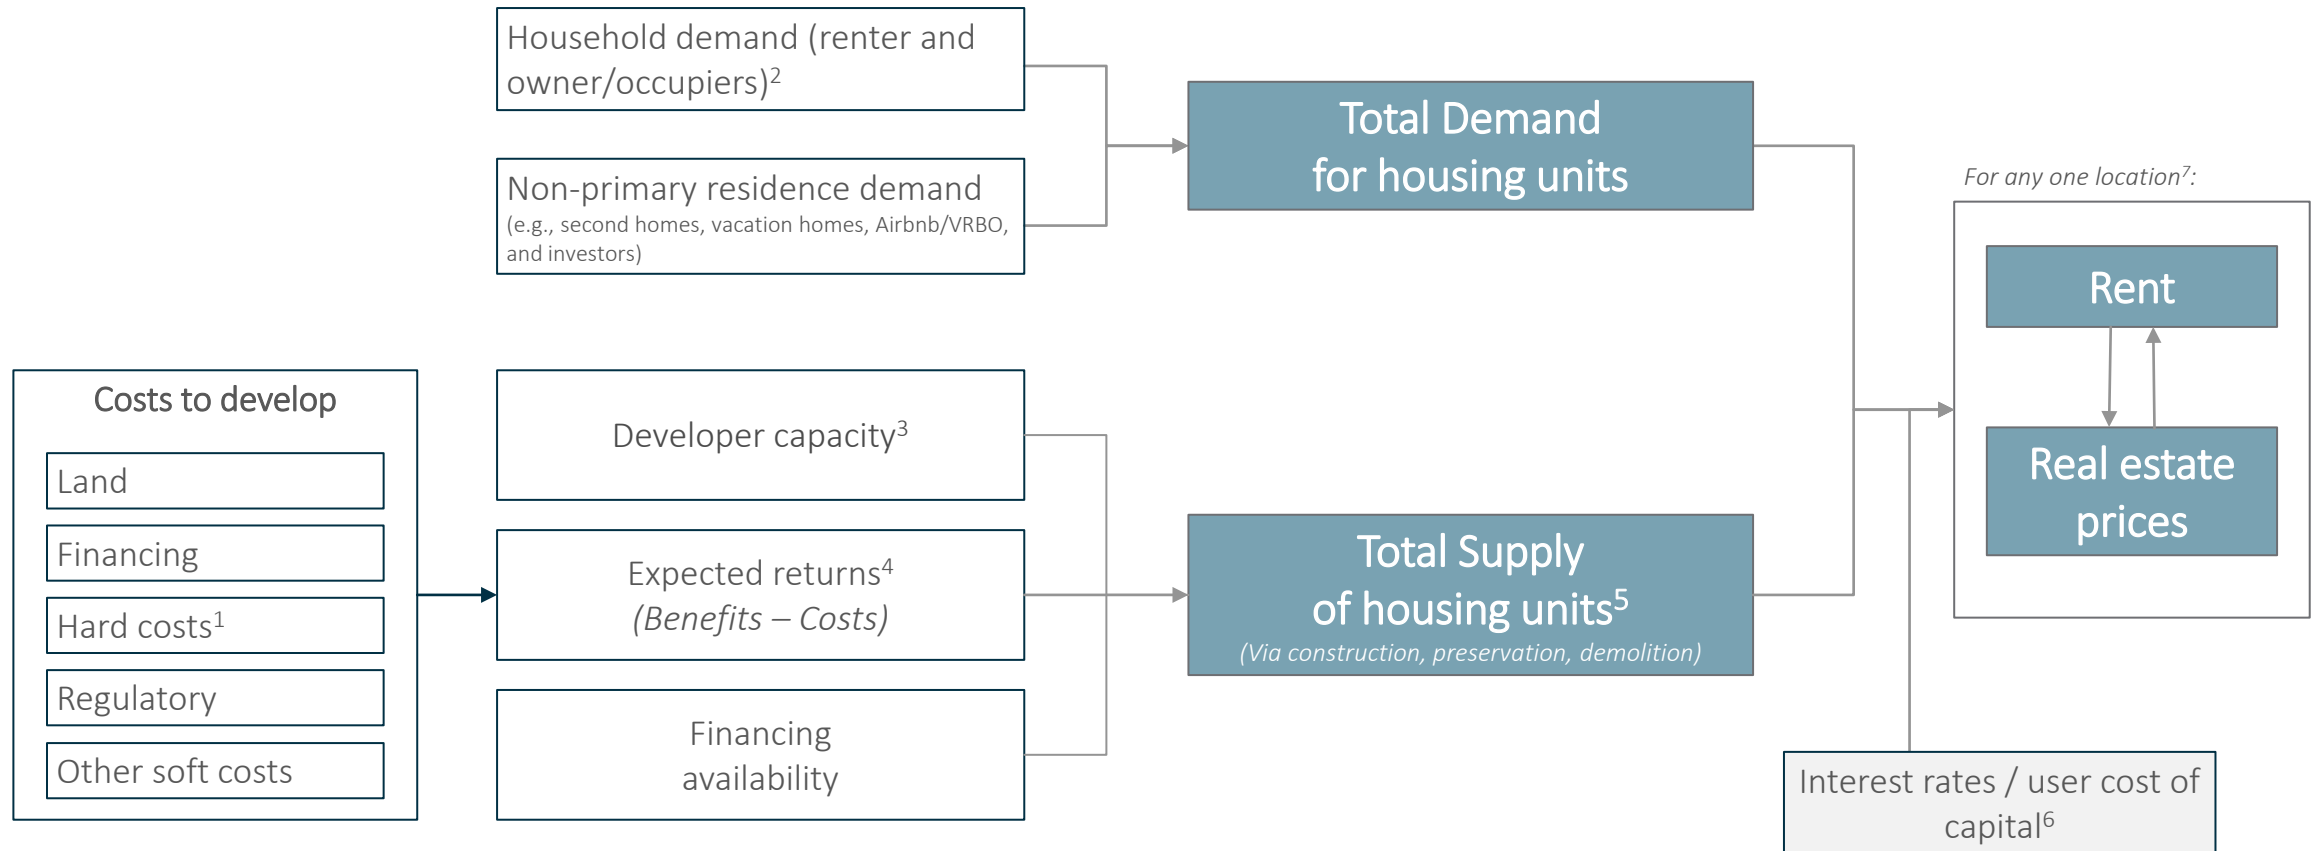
Household demand (renter and owner/occupiers)$^2$

Non-primary residence demand
(e.g., second homes, vacation homes, Airbnb/VRBO, and investors)

Total Demand for housing units

For any one location$^7$:

Rent

Real estate prices

Costs to develop

Land

Financing

Hard costs$^1$

Regulatory

Other soft costs

Developer capacity$^3$

Expected returns$^4$
(Benefits – Costs)

Financing availability

Total Supply of housing units$^5$
(Via construction, preservation, demolition)

Interest rates / user cost of capital$^6$